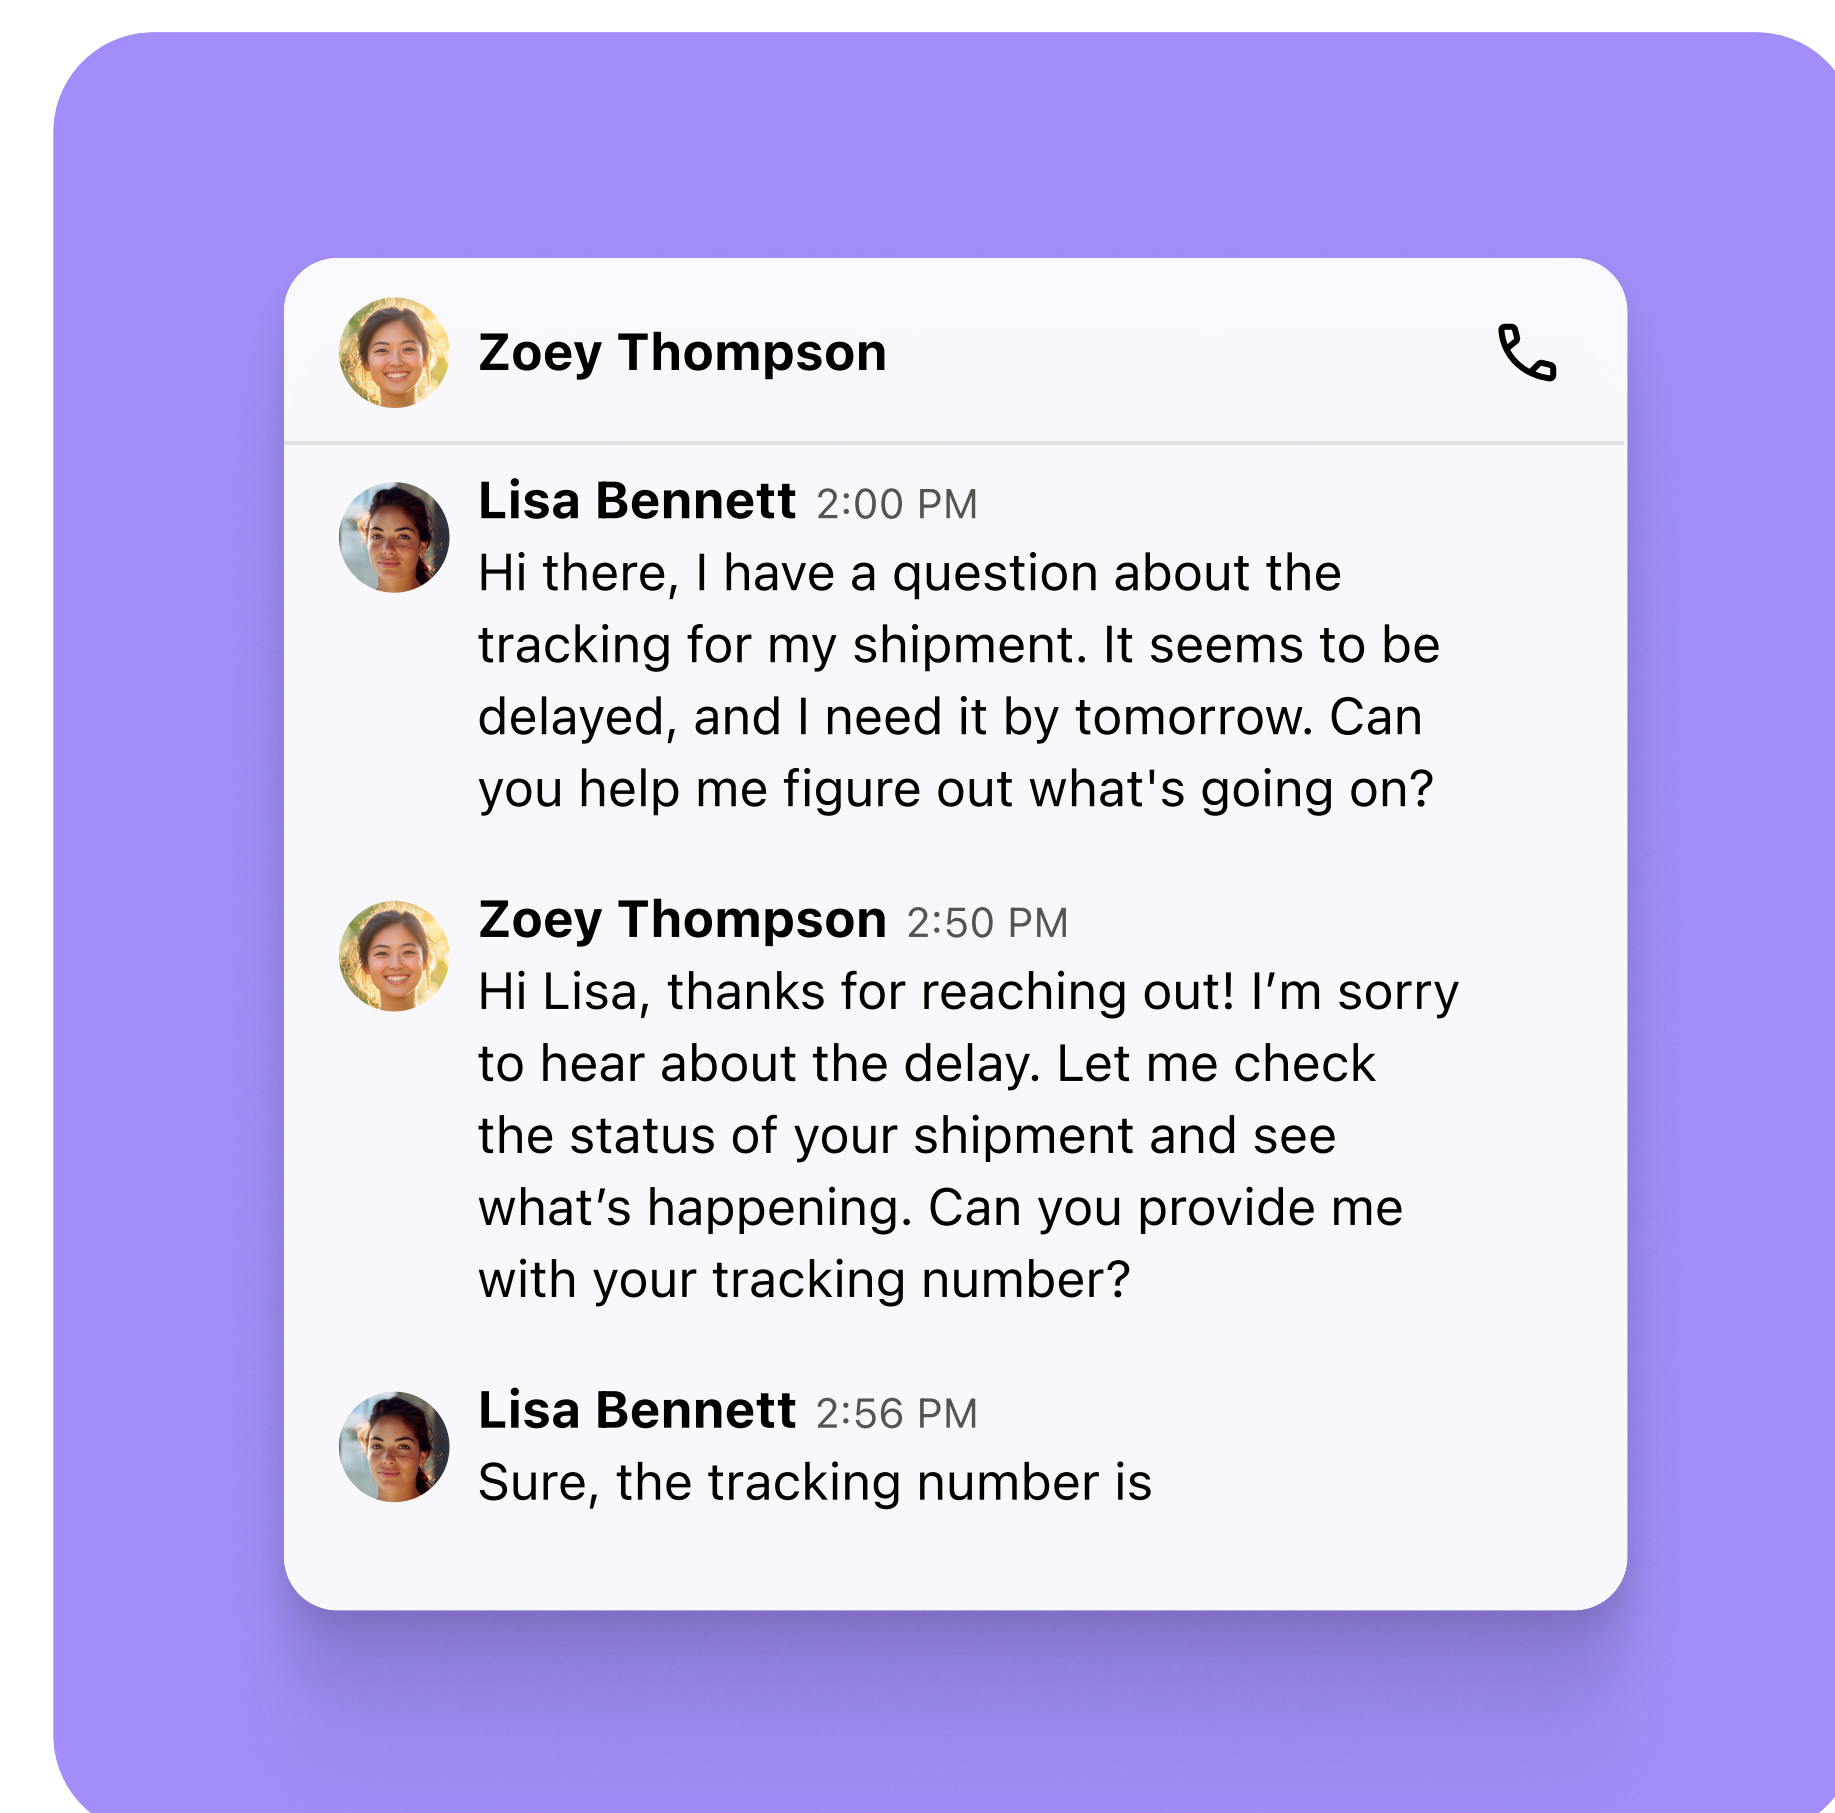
Zoey Thompson

Lisa Bennett 2:00 PM
Hi there, I have a question about the tracking for my shipment. It seems to be delayed, and I need it by tomorrow. Can you help me figure out what's going on?

Zoey Thompson 2:50 PM
Hi Lisa, thanks for reaching out! I’m sorry to hear about the delay. Let me check the status of your shipment and see what’s happening. Can you provide me with your tracking number?

Lisa Bennett 2:56 PM
Sure, the tracking number is